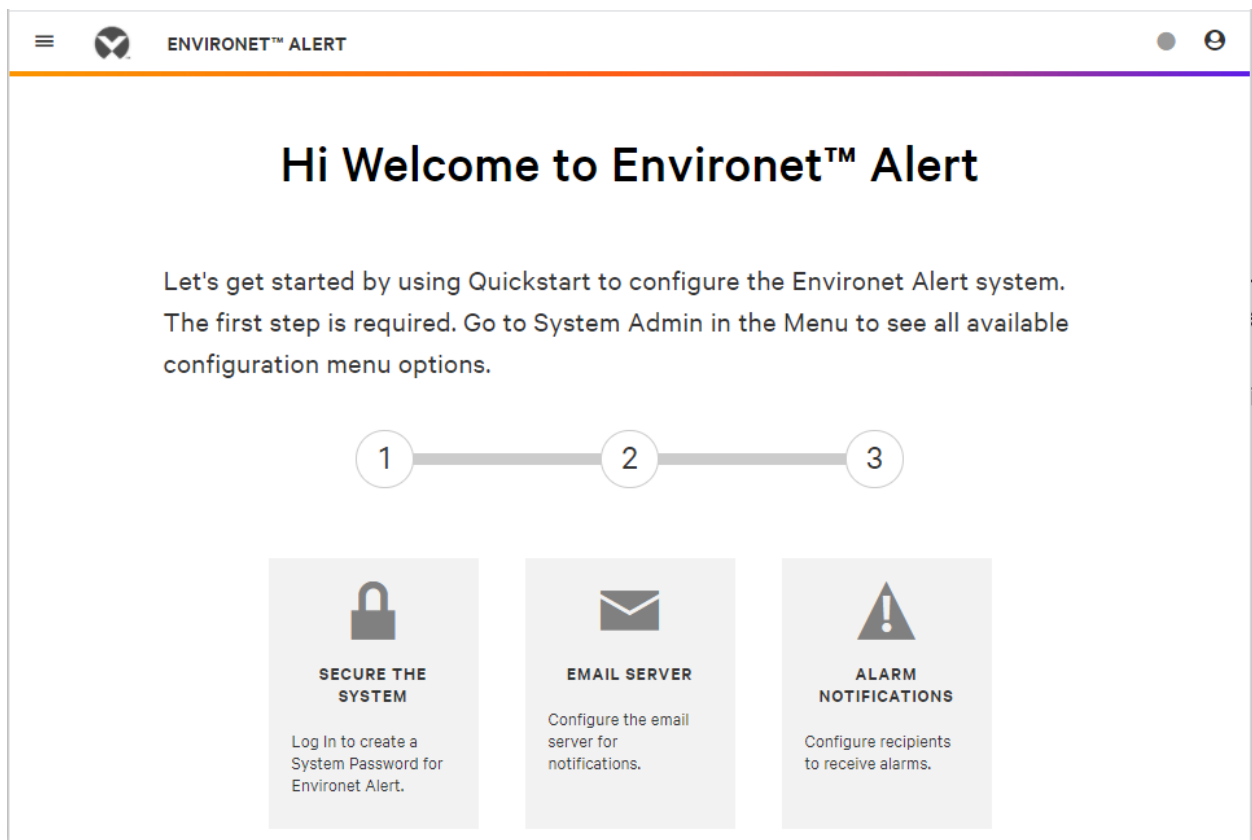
ENVIRONET™ ALERT

Hi Welcome to Environet™ Alert

Let's get started by using Quickstart to configure the Environet Alert system. The first step is required. Go to System Admin in the Menu to see all available configuration menu options.

1

2

3

SECURE THE SYSTEM

Log In to create a System Password for Environet Alert.

EMAIL SERVER

Configure the email server for notifications.

ALARM NOTIFICATIONS

Configure recipients to receive alarms.